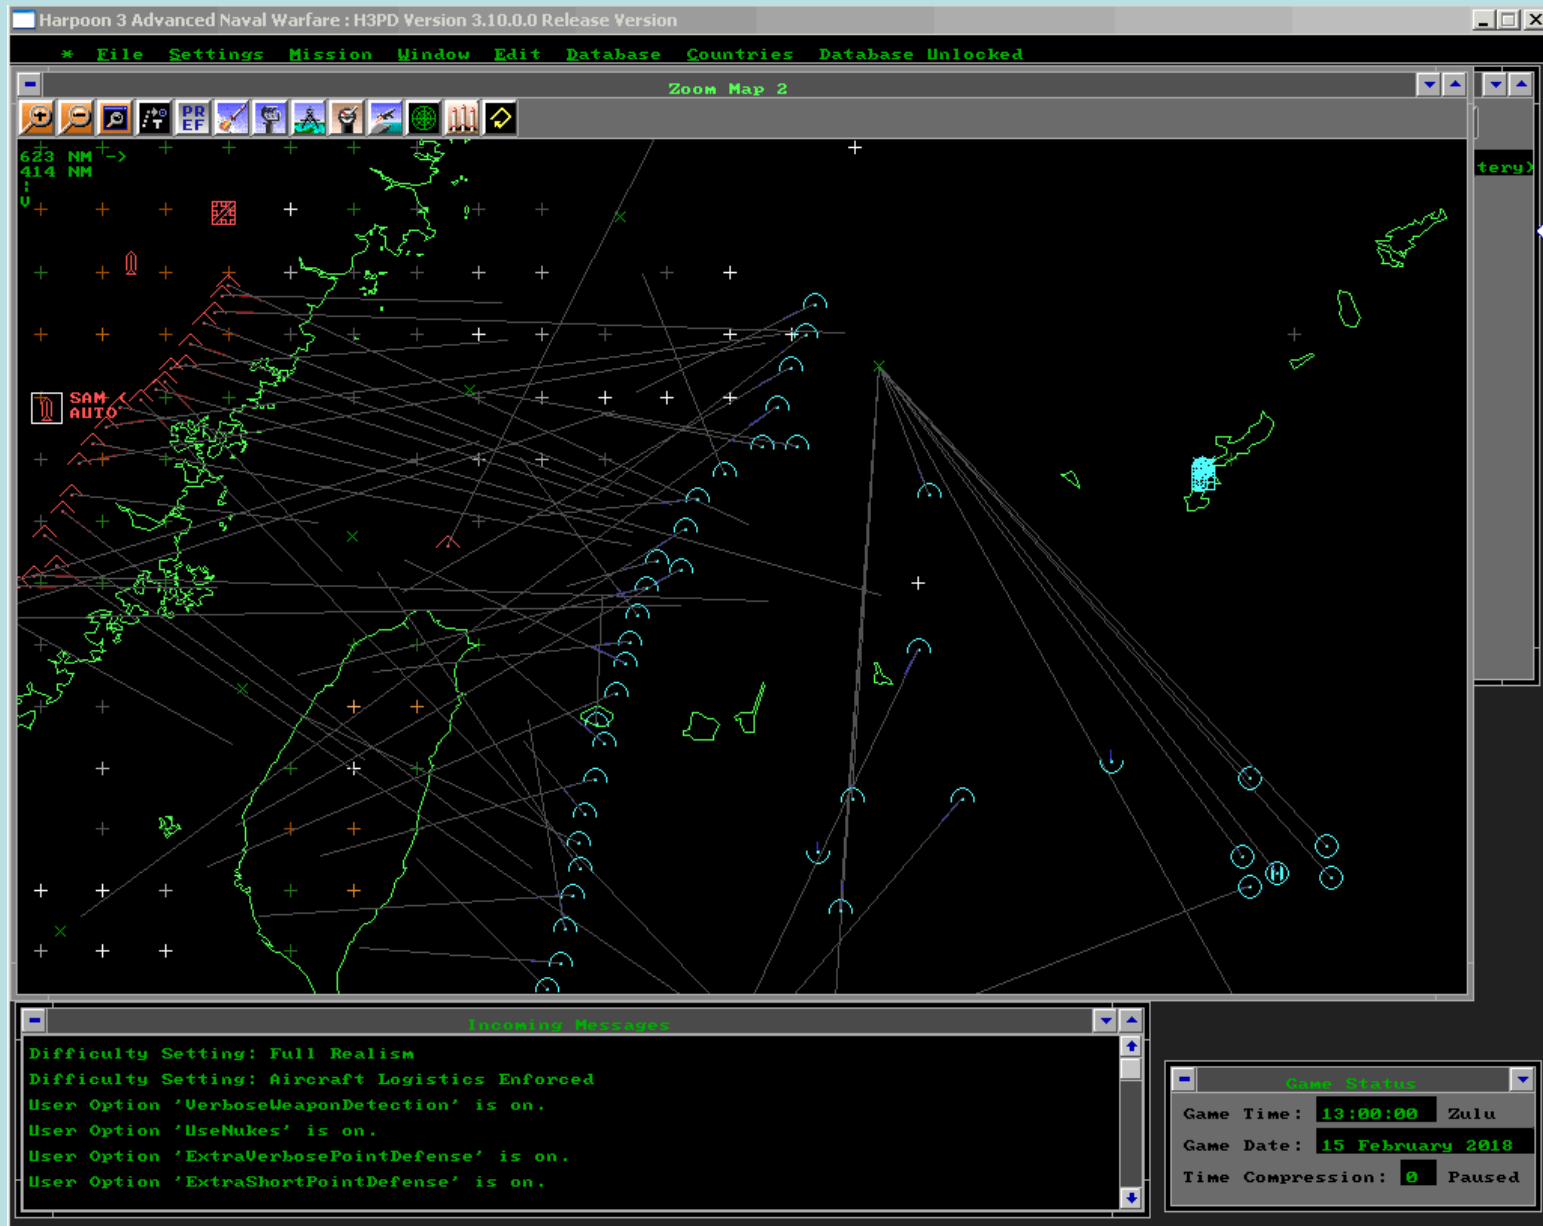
Harpoon 3 Advanced Naval Warfare : H3PD Version 3.10.0.0 Release Version

* File Settings Mission Window Edit Database Countries Database Unlocked

Zoom Map 2

PR EF

623 NM ->
414 NM
:
V

SAM
AUTO

tery)

Incoming Messages

Difficulty Setting: Full Realism
Difficulty Setting: Aircraft Logistics Enforced
User Option 'VerboseWeaponDetection' is on.
User Option 'UseNukes' is on.
User Option 'ExtraVerbosePointDefense' is on.
User Option 'ExtraShortPointDefense' is on.

Game Status

Game Time: 13:00:00 Zulu
Game Date: 15 February 2018
Time Compression: 0 Paused